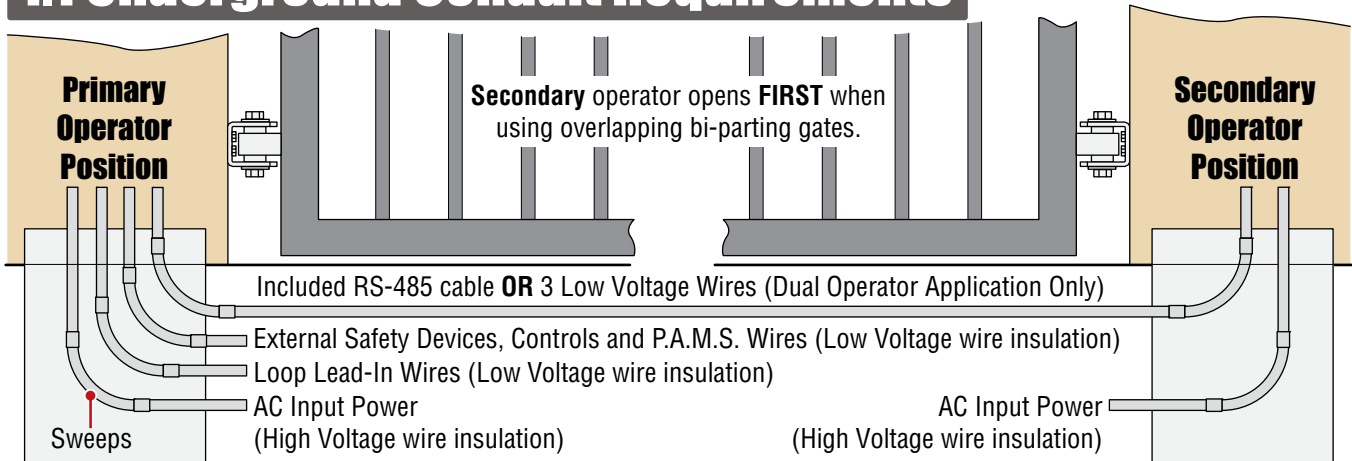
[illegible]

Primary Operator Position

Secondary operator opens FIRST when using overlapping bi-parting gates.

Secondary Operator Position

Included RS-485 cable OR 3 Low Voltage Wires (Dual Operator Application Only)

External Safety Devices, Controls and P.A.M.S. Wires (Low Voltage wire insulation)

Loop Lead-In Wires (Low Voltage wire insulation)

AC Input Power
(High Voltage wire insulation)

AC Input Power
(High Voltage wire insulation)

Sweeps